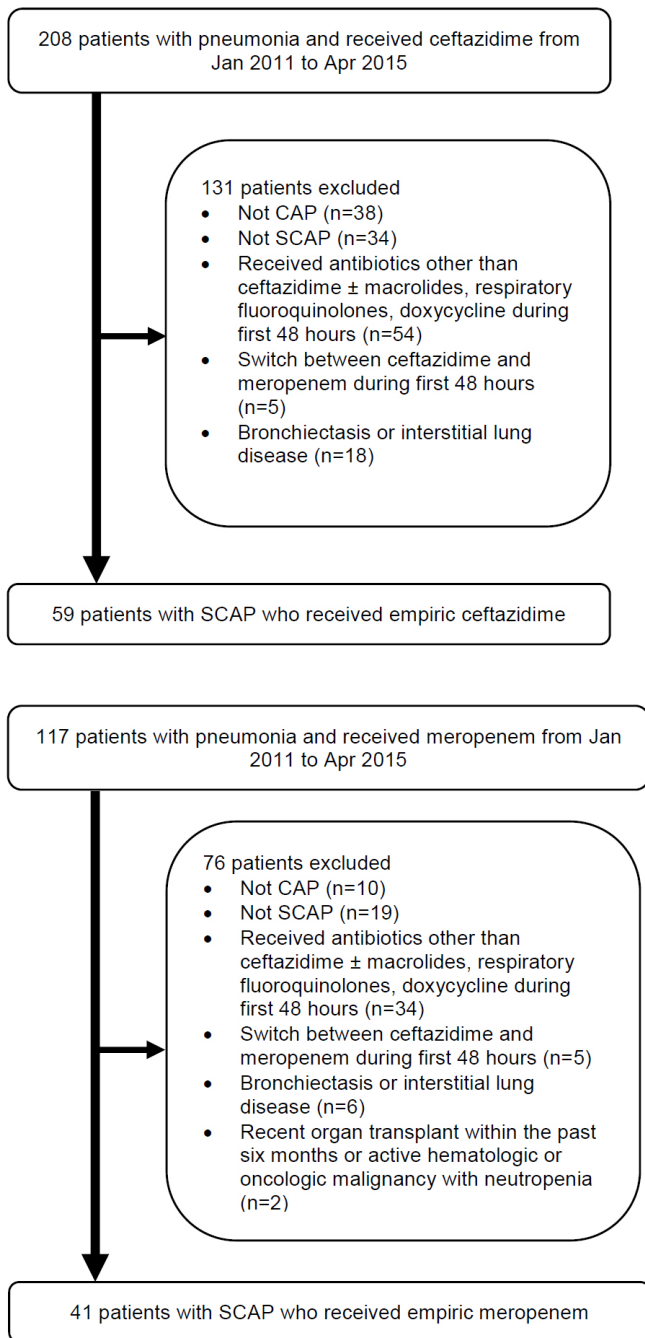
208 patients with pneumonia and received ceftazidime from Jan 2011 to Apr 2015

131 patients excluded
- Not CAP (n=38)
- Not SCAP (n=34)
- Received antibiotics other than ceftazidime ± macrolides, respiratory fluoroquinolones, doxycycline during first 48 hours (n=54)
- Switch between ceftazidime and meropenem during first 48 hours (n=5)
- Bronchiectasis or interstitial lung disease (n=18)

59 patients with SCAP who received empiric ceftazidime

117 patients with pneumonia and received meropenem from Jan 2011 to Apr 2015

76 patients excluded
- Not CAP (n=10)
- Not SCAP (n=19)
- Received antibiotics other than ceftazidime ± macrolides, respiratory fluoroquinolones, doxycycline during first 48 hours (n=34)
- Switch between ceftazidime and meropenem during first 48 hours (n=5)
- Bronchiectasis or interstitial lung disease (n=6)
- Recent organ transplant within the past six months or active hematologic or oncologic malignancy with neutropenia (n=2)

41 patients with SCAP who received empiric meropenem